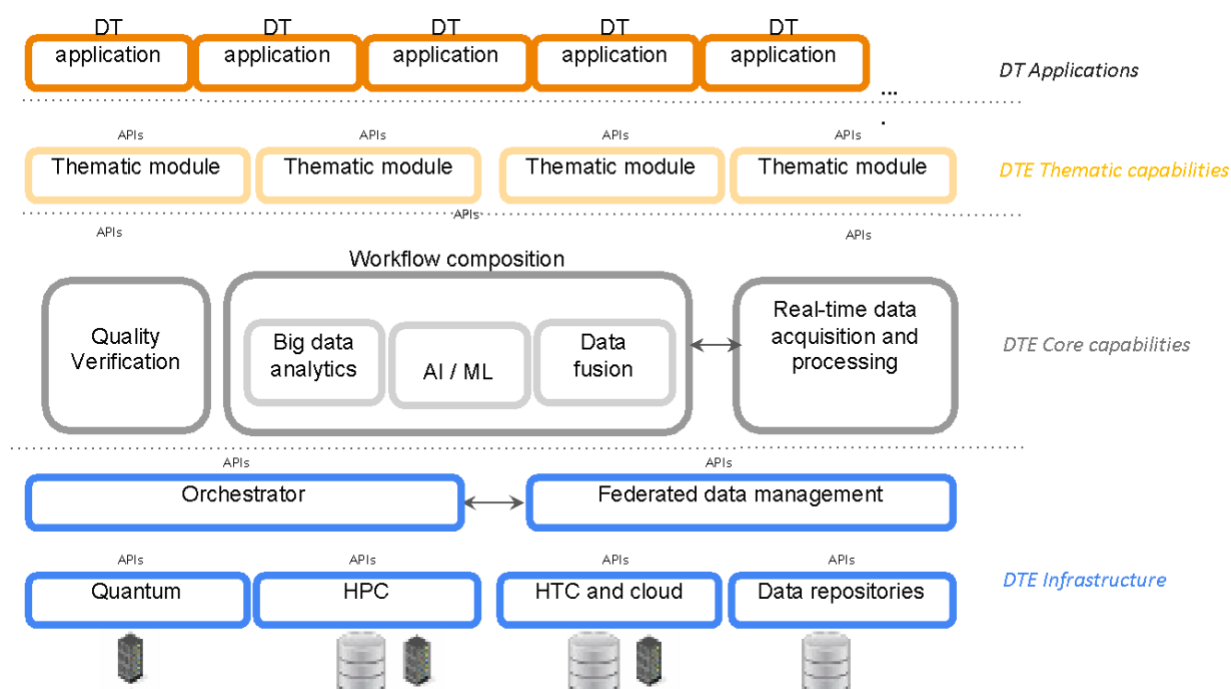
DT application

DT application

DT application

DT application

DT application

...

DT Applications

APIs

APIs

APIs

APIs

Thematic module

Thematic module

Thematic module

Thematic module

DTE Thematic capabilities

APIs

APIs

APIs

Workflow composition

Quality Verification

Big data analytics

AI / ML

Data fusion

Real-time data acquisition and processing

DTE Core capabilities

APIs

APIs

Orchestrator

Federated data management

APIs

APIs

APIs

APIs

Quantum

HPC

HTC and cloud

Data repositories

DTE Infrastructure